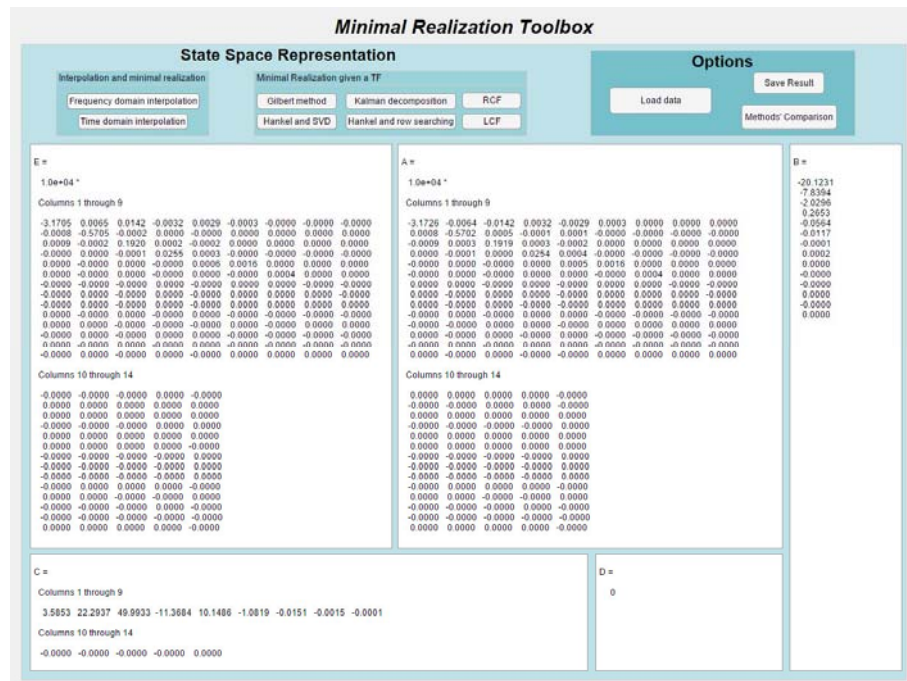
Minimal Realization Toolbox

State Space Representation

Interpolation and minimal realization

Frequency domain interpolation

Time domain interpolation

Minimal Realization given a TF

Gilbert method

Kalman decomposition

RCF

Hankel and SVD

Hankel and row searching

LCF

Options

Load data

Save Result

Methods' Comparison

E =

1.0e+04 *

Columns 1 through 9

-3.1705 0.0065 0.0142 -0.0032 0.0029 -0.0003 -0.0000 -0.0000 -0.0000
-0.0008 -0.5705 -0.0002 0.0000 -0.0000 0.0000 0.0000 0.0000 0.0000
0.0009 -0.0002 0.1920 0.0002 -0.0002 0.0000 0.0000 0.0000 0.0000
-0.0000 0.0000 -0.0001 0.0255 0.0003 -0.0000 -0.0000 -0.0000 -0.0000
0.0000 -0.0000 0.0000 -0.0000 0.0006 0.0016 0.0000 0.0000 0.0000
-0.0000 0.0000 0.0000 0.0000 -0.0000 -0.0000 0.0004 0.0000 0.0000
-0.0000 0.0000 -0.0000 0.0000 -0.0000 0.0000 -0.0000 -0.0000 -0.0000
-0.0000 0.0000 -0.0000 0.0000 -0.0000 0.0000 0.0000 0.0000 -0.0000
-0.0000 0.0000 -0.0000 0.0000 -0.0000 0.0000 0.0000 0.0000 0.0000
0.0000 -0.0000 0.0000 -0.0000 0.0000 -0.0000 -0.0000 -0.0000 -0.0000
0.0000 0.0000 -0.0000 -0.0000 0.0000 -0.0000 0.0000 0.0000 0.0000
-0.0000 0.0000 -0.0000 0.0000 -0.0000 0.0000 -0.0000 0.0000 -0.0000
0.0000 -0.0000 -0.0000 0.0000 -0.0000 -0.0000 -0.0000 -0.0000 -0.0000
-0.0000 0.0000 0.0000 0.0000 -0.0000 0.0000 0.0000 0.0000 0.0000

Columns 10 through 14

-0.0000 -0.0000 -0.0000 0.0000 -0.0000
0.0000 0.0000 0.0000 0.0000 0.0000
0.0000 0.0000 0.0000 0.0000 0.0000
-0.0000 -0.0000 -0.0000 0.0000 0.0000
0.0000 0.0000 0.0000 0.0000 0.0000
0.0000 0.0000 0.0000 0.0000 -0.0000
-0.0000 -0.0000 -0.0000 -0.0000 0.0000
-0.0000 -0.0000 -0.0000 -0.0000 0.0000
-0.0000 -0.0000 -0.0000 -0.0000 0.0000
-0.0000 0.0000 0.0000 0.0000 -0.0000
0.0000 -0.0000 -0.0000 -0.0000 0.0000
-0.0000 -0.0000 -0.0000 0.0000 -0.0000
-0.0000 -0.0000 -0.0000 -0.0000 -0.0000
0.0000 0.0000 0.0000 0.0000 -0.0000

A =

1.0e+04 *

Columns 1 through 9

-3.1726 -0.0064 -0.0142 0.0032 -0.0029 0.0003 0.0000 0.0000 0.0000
0.0008 -0.5702 0.0005 -0.0001 0.0001 -0.0000 -0.0000 -0.0000 -0.0000
-0.0009 0.0003 0.1919 0.0003 -0.0002 0.0000 0.0000 0.0000 0.0000
0.0000 -0.0001 0.0000 0.0254 0.0004 -0.0000 -0.0000 -0.0000 -0.0000
-0.0000 0.0000 -0.0000 0.0000 0.0005 0.0016 0.0000 0.0000 0.0000
-0.0000 0.0000 -0.0000 0.0000 -0.0000 -0.0000 0.0004 0.0000 0.0000
0.0000 -0.0000 0.0000 -0.0000 0.0000 0.0000 -0.0000 -0.0000 -0.0000
0.0000 -0.0000 0.0000 -0.0000 0.0000 0.0000 0.0000 0.0000 -0.0000
0.0000 -0.0000 0.0000 -0.0000 0.0000 0.0000 0.0000 0.0000 0.0000
-0.0000 0.0000 -0.0000 0.0000 -0.0000 -0.0000 -0.0000 -0.0000 -0.0000
-0.0000 -0.0000 0.0000 0.0000 -0.0000 0.0000 0.0000 0.0000 0.0000
0.0000 -0.0000 0.0000 -0.0000 0.0000 -0.0000 -0.0000 0.0000 -0.0000
-0.0000 0.0000 0.0000 -0.0000 0.0000 -0.0000 -0.0000 -0.0000 -0.0000
0.0000 -0.0000 -0.0000 0.0000 -0.0000 0.0000 0.0000 0.0000 0.0000

Columns 10 through 14

0.0000 0.0000 0.0000 0.0000 -0.0000
-0.0000 -0.0000 -0.0000 0.0000 -0.0000
0.0000 0.0000 0.0000 0.0000 0.0000
-0.0000 -0.0000 -0.0000 -0.0000 0.0000
0.0000 0.0000 0.0000 0.0000 0.0000
0.0000 0.0000 0.0000 0.0000 -0.0000
-0.0000 -0.0000 -0.0000 -0.0000 0.0000
-0.0000 -0.0000 -0.0000 -0.0000 0.0000
-0.0000 -0.0000 -0.0000 -0.0000 0.0000
0.0000 0.0000 0.0000 0.0000 -0.0000
0.0000 -0.0000 -0.0000 -0.0000 0.0000
-0.0000 -0.0000 -0.0000 0.0000 -0.0000
-0.0000 -0.0000 -0.0000 -0.0000 -0.0000
0.0000 0.0000 0.0000 0.0000 -0.0000

B =

-20.1231
-7.8394
-2.0296
0.2653
-0.0564
-0.0117
-0.0001
0.0002
0.0000
-0.0000
-0.0000
0.0000
-0.0000
0.0000

C =

Columns 1 through 9

3.5853 22.2937 49.9933 -11.3684 10.1486 -1.0819 -0.0151 -0.0015 -0.0001

Columns 10 through 14

-0.0000 -0.0000 0.0000 -0.0000 0.0000

D =

0